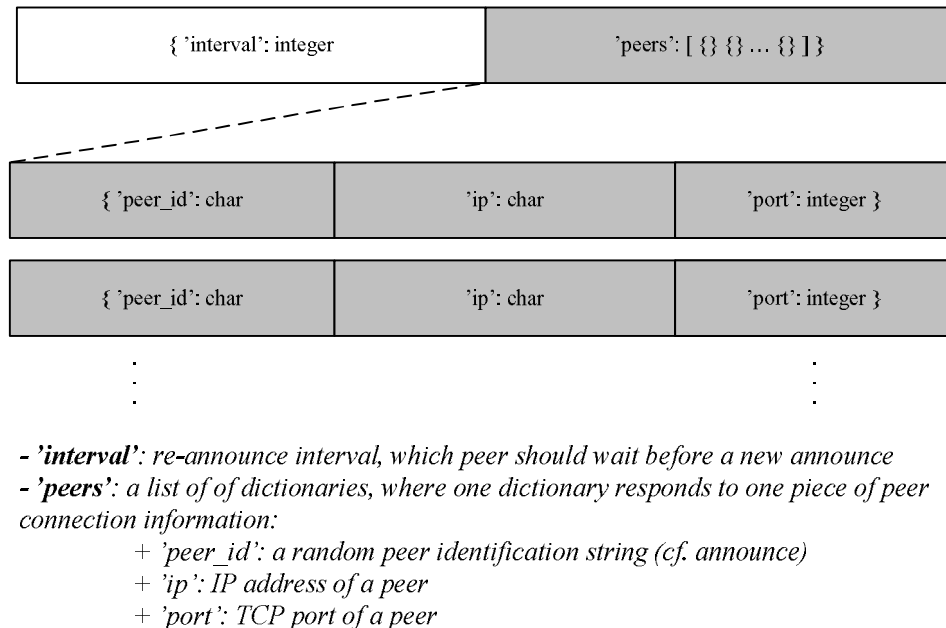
{ 'interval': integer

'peers': [ {} {} … {} ] }

{ 'peer_id': char

'ip': char

'port': integer }

{ 'peer_id': char

'ip': char

'port': integer }

- **'interval'**: re-announce interval, which peer should wait before a new announce
- **'peers'**: a list of of dictionaries, where one dictionary responds to one piece of peer connection information:
+ 'peer_id': a random peer identification string (cf. announce)
+ 'ip': IP address of a peer
+ 'port': TCP port of a peer